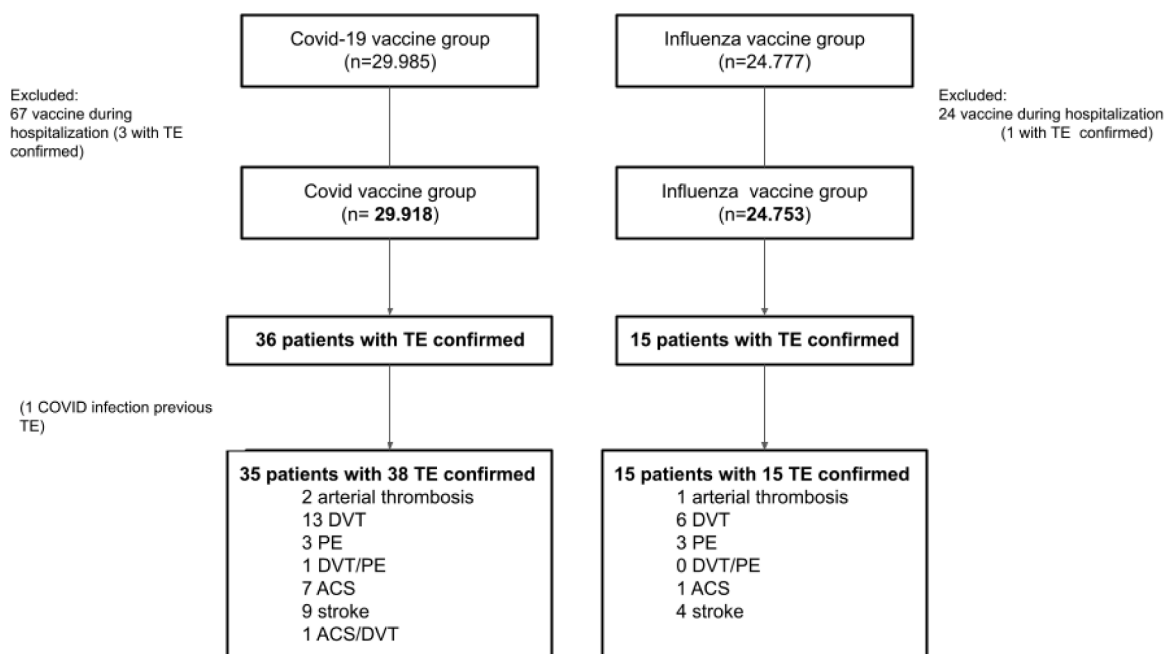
Covid-19 vaccine group
(n=29.985)

Influenza vaccine group
(n=24.777)

Excluded:
67 vaccine during hospitalization (3 with TE confirmed)

Excluded:
24 vaccine during hospitalization
(1 with TE confirmed)

Covid vaccine group
(n= **29.918**)

Influenza vaccine group
(n=**24.753**)

**36 patients with TE confirmed**

**15 patients with TE confirmed**

(1 COVID infection previous TE)

**35 patients with 38 TE confirmed**
2 arterial thrombosis
13 DVT
3 PE
1 DVT/PE
7 ACS
9 stroke
1 ACS/DVT

**15 patients with 15 TE confirmed**
1 arterial thrombosis
6 DVT
3 PE
0 DVT/PE
1 ACS
4 stroke